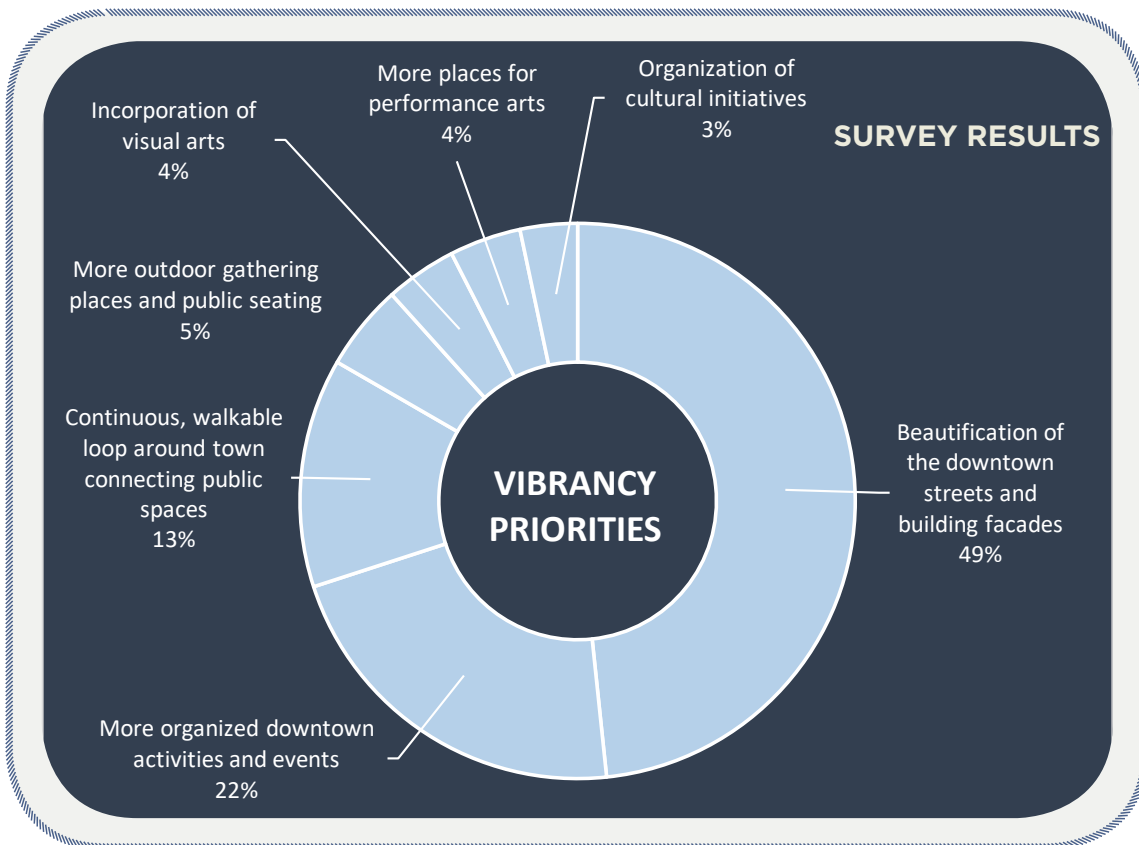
SURVEY RESULTS

More places for performance arts
4%

Organization of cultural initiatives
3%

Incorporation of visual arts
4%

More outdoor gathering places and public seating
5%

Continuous, walkable loop around town connecting public spaces
13%

VIBRANCY PRIORITIES

Beautification of the downtown streets and building facades
49%

More organized downtown activities and events
22%